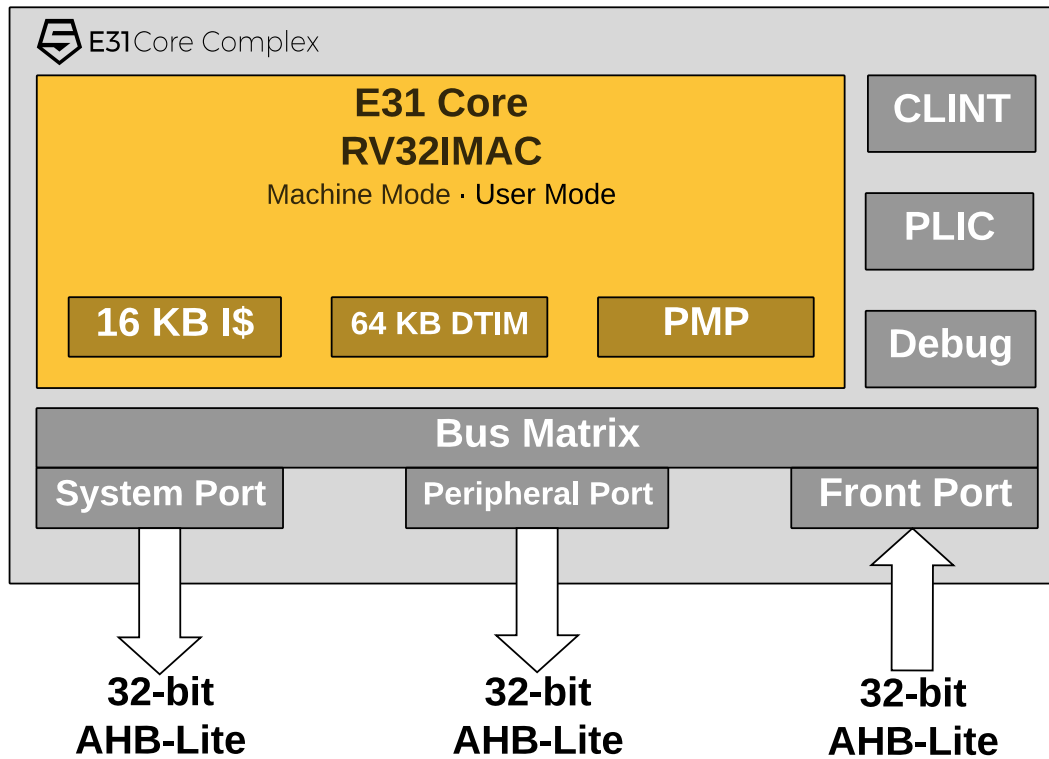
E31 Core Complex

E31 Core
RV32IMAC
Machine Mode · User Mode

16 KB I$

64 KB DTIM

PMP

CLINT

PLIC

Debug

Bus Matrix

System Port

Peripheral Port

Front Port

32-bit
AHB-Lite

32-bit
AHB-Lite

32-bit
AHB-Lite